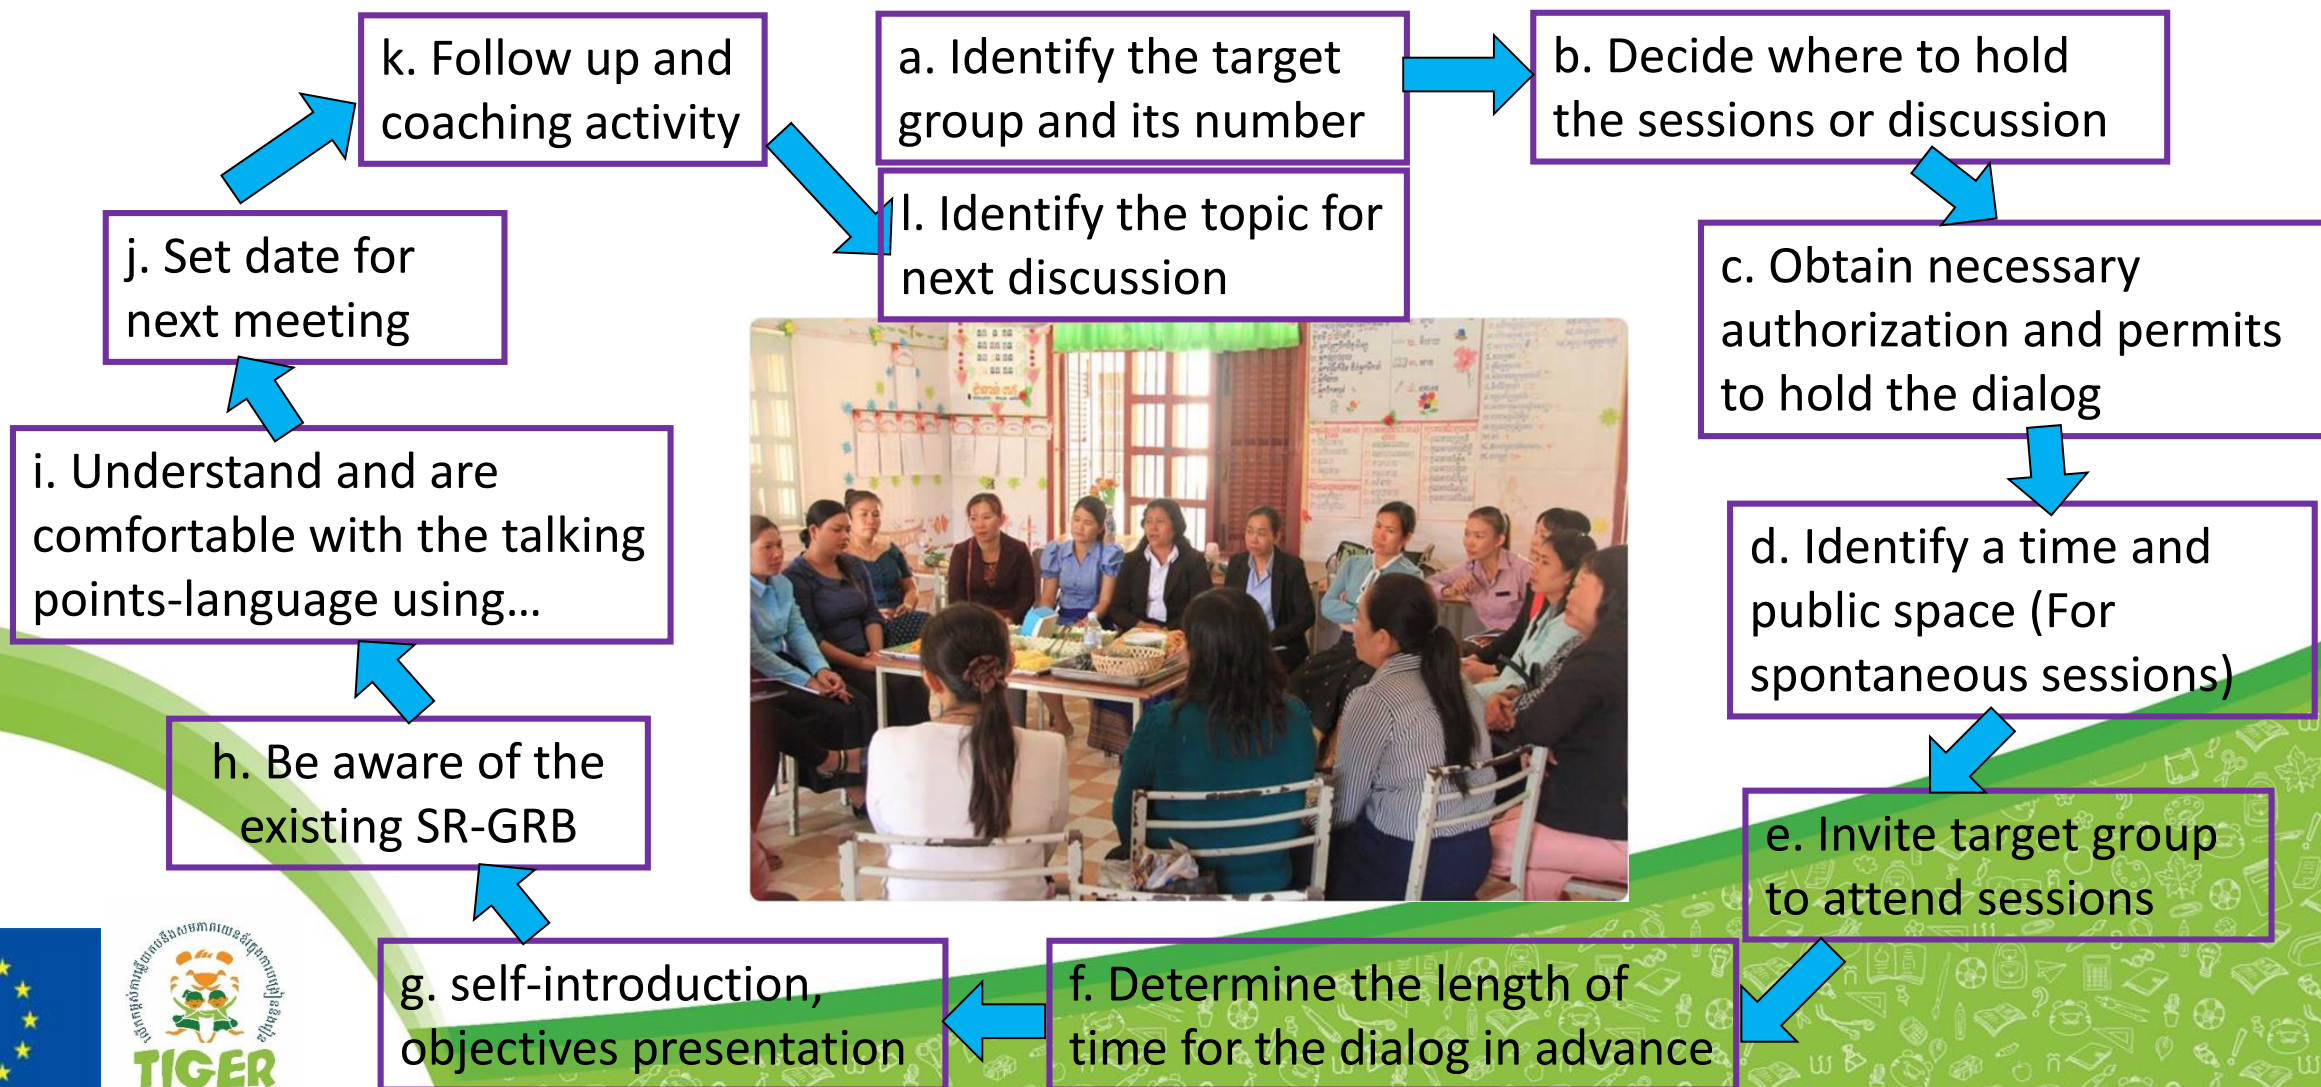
k. Follow up and coaching activity

a. Identify the target group and its number

b. Decide where to hold the sessions or discussion

l. Identify the topic for next discussion

j. Set date for next meeting

c. Obtain necessary authorization and permits to hold the dialog

i. Understand and are comfortable with the talking points-language using…

d. Identify a time and public space (For spontaneous sessions)

h. Be aware of the existing SR-GRB

e. Invite target group to attend sessions

g. self-introduction, objectives presentation

f. Determine the length of time for the dialog in advance

TIGER